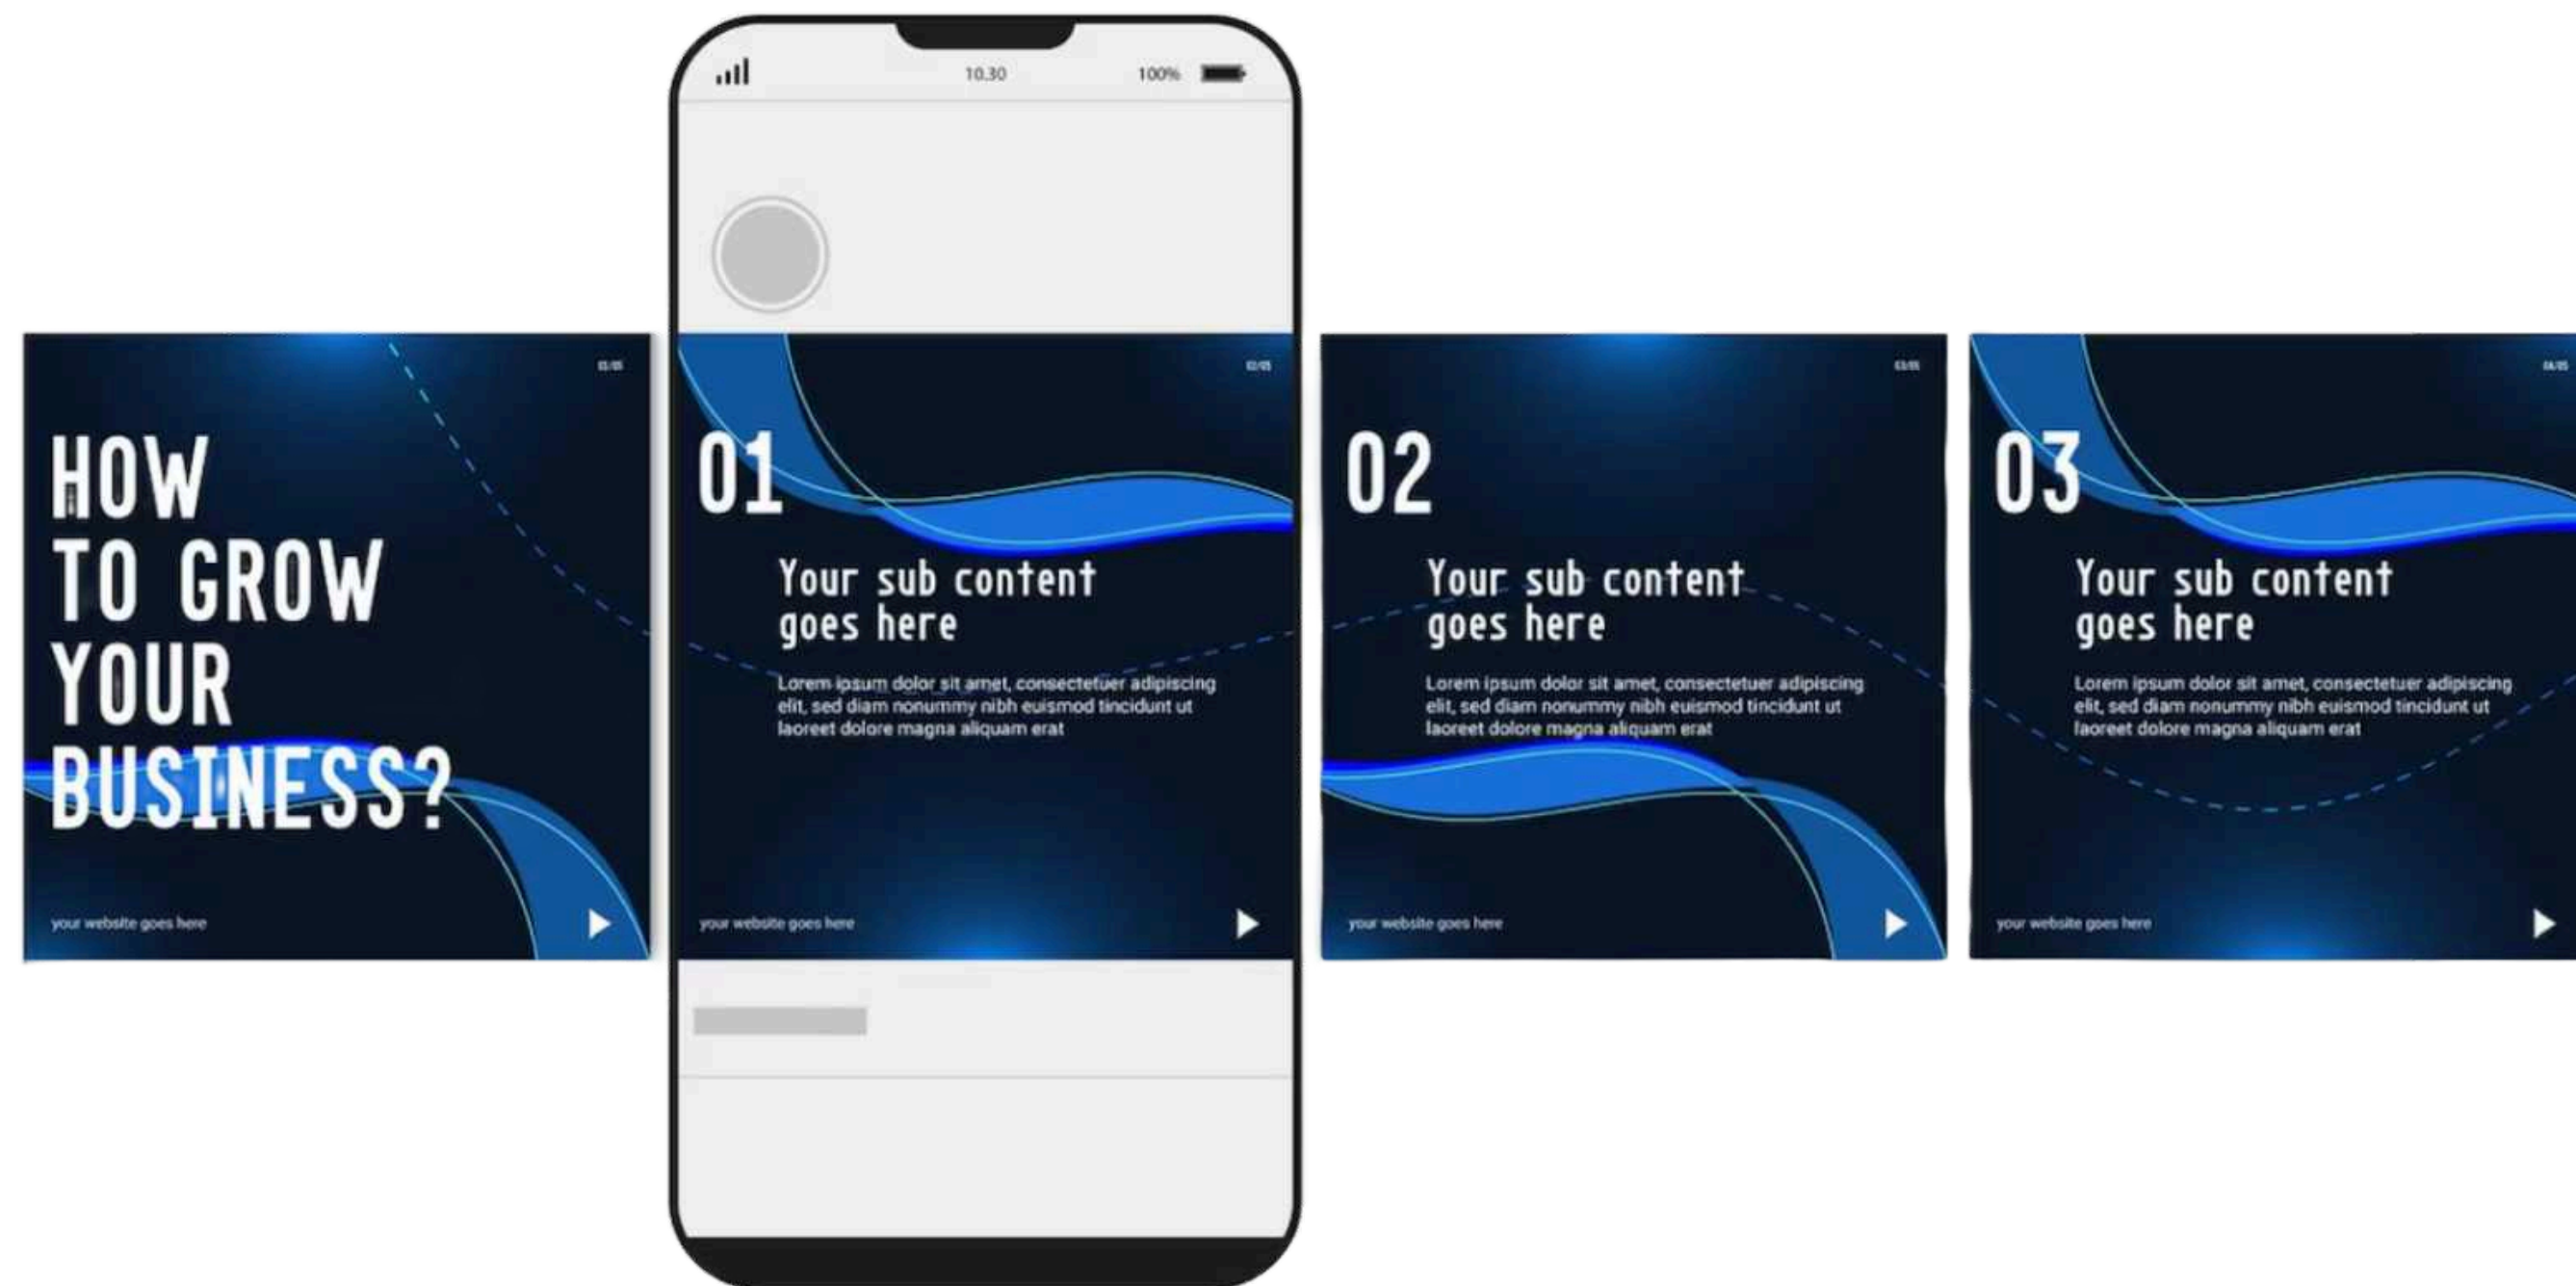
10.30 100%

01/05

HOW TO GROW YOUR BUSINESS?

your website goes here

02/05

01

Your sub content goes here

Lorem ipsum dolor sit amet, consectetuer adipiscing elit, sed diam nonummy nibh euismod tincidunt ut laoreet dolore magna aliquam erat

your website goes here

03/05

02

Your sub content goes here

Lorem ipsum dolor sit amet, consectetuer adipiscing elit, sed diam nonummy nibh euismod tincidunt ut laoreet dolore magna aliquam erat

your website goes here

04/05

03

Your sub content goes here

Lorem ipsum dolor sit amet, consectetuer adipiscing elit, sed diam nonummy nibh euismod tincidunt ut laoreet dolore magna aliquam erat

your website goes here